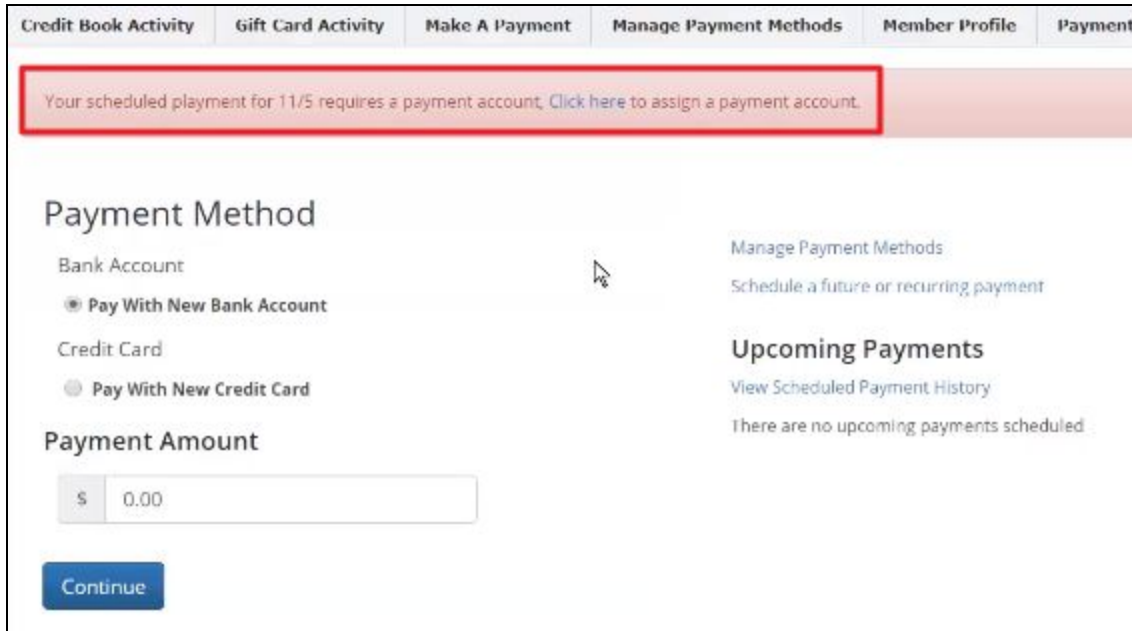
Credit Book Activity | Gift Card Activity | Make A Payment | Manage Payment Methods | Member Profile | Payment

Your scheduled playment for 11/5 requires a payment account, Click here to assign a payment account.

Payment Method

Bank Account

Pay With New Bank Account

Credit Card

Pay With New Credit Card

Payment Amount

$ 0.00

Continue

Manage Payment Methods

Schedule a future or recurring payment

Upcoming Payments

View Scheduled Payment History

There are no upcoming payments scheduled